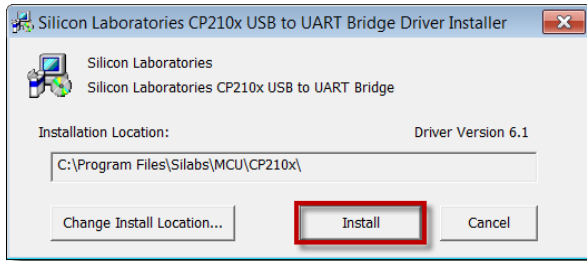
Silicon Laboratories CP210x USB to UART Bridge Driver Installer

Silicon Laboratories
Silicon Laboratories CP210x USB to UART Bridge

Installation Location:

Driver Version 6.1

C:\Program Files\Silabs\MCU\CP210x\

Change Install Location...

Install

Cancel